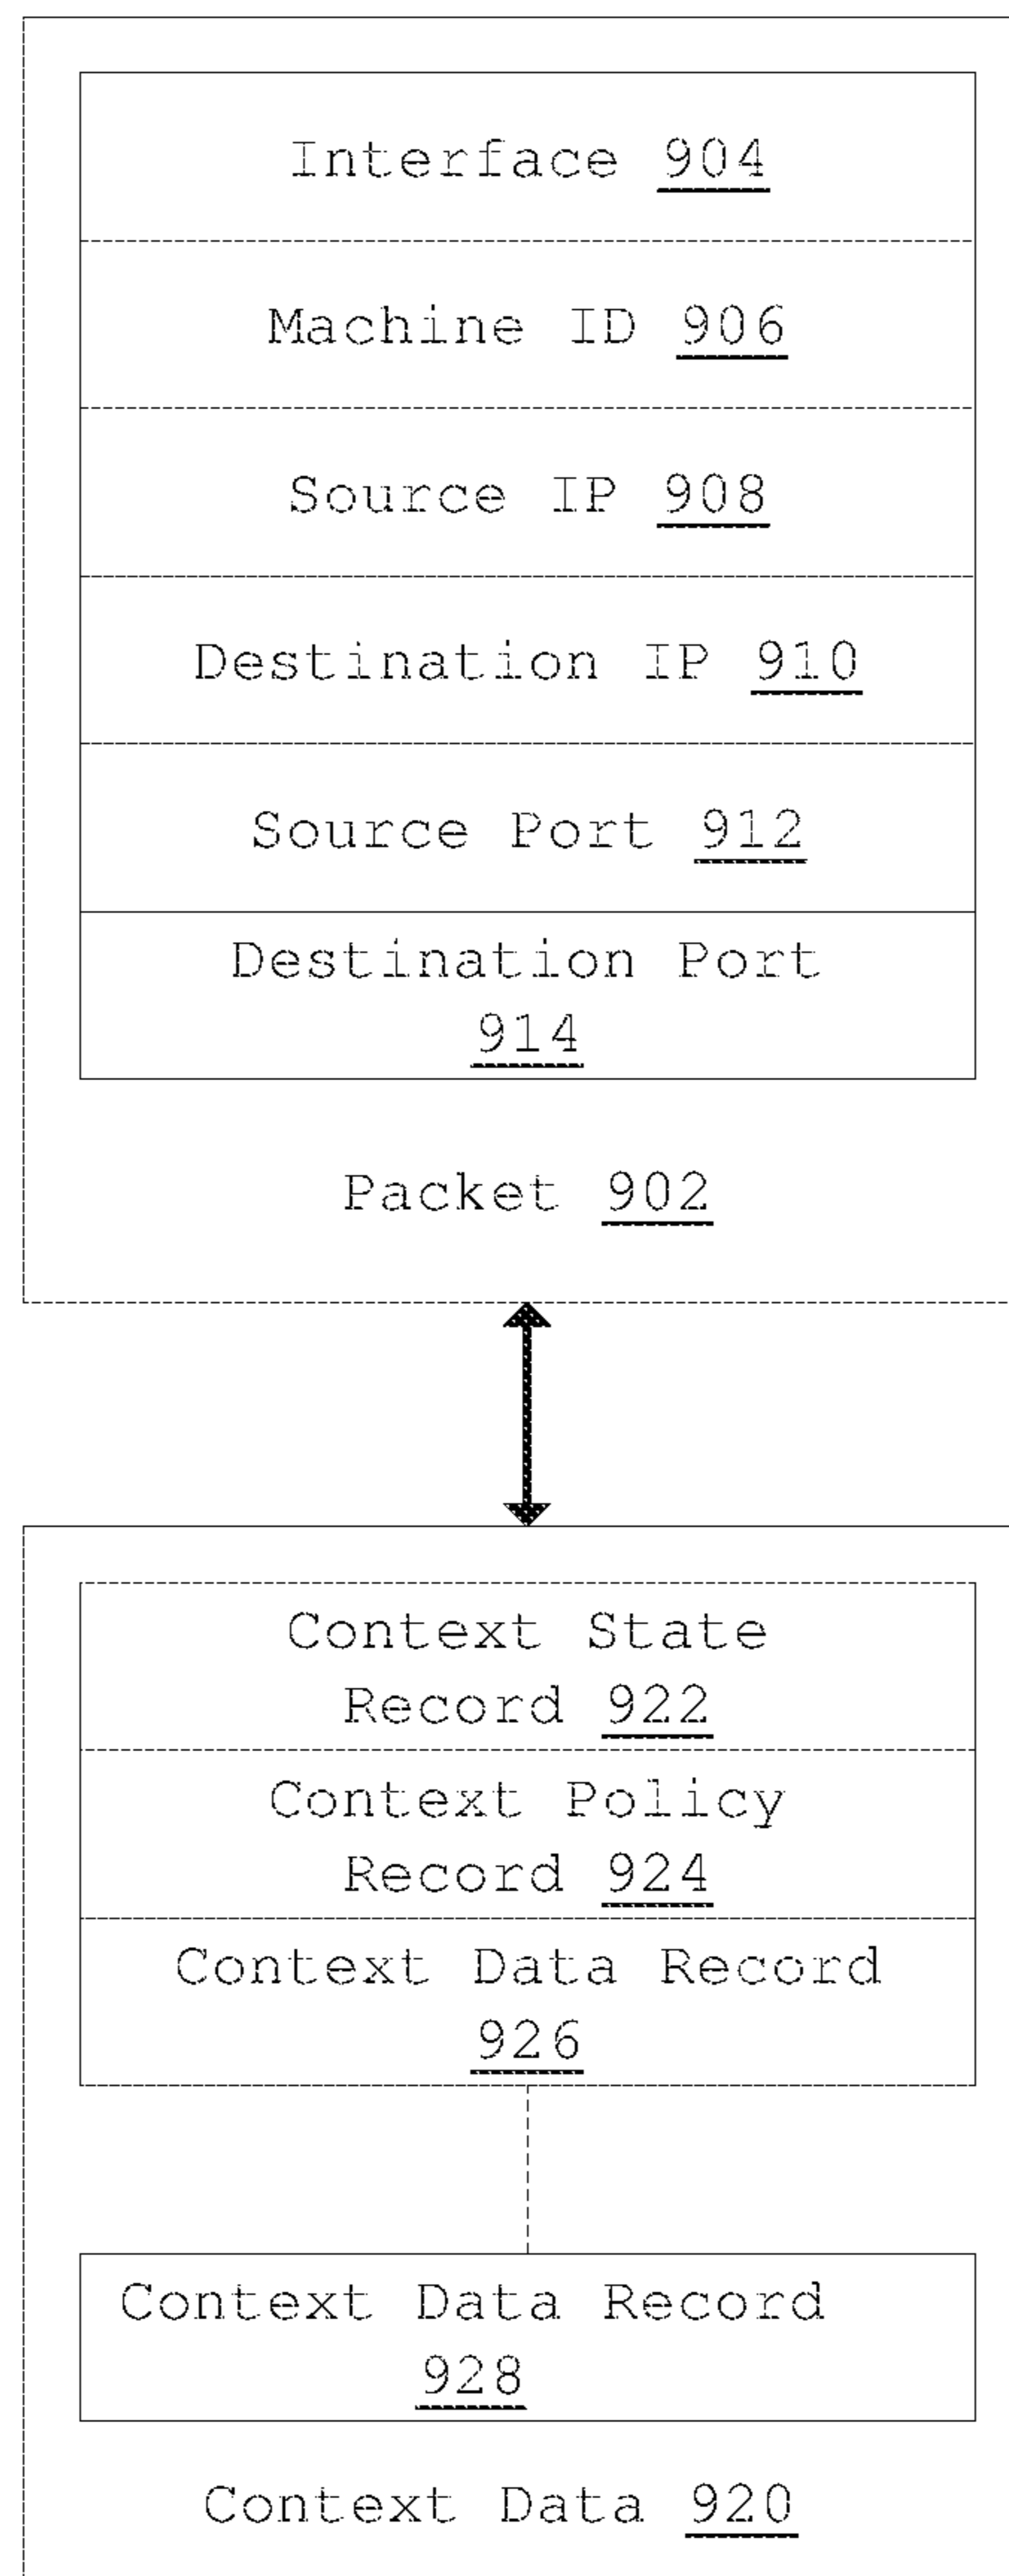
Interface 904

Machine ID 906

Source IP 908

Destination IP 910

Source Port 912

Destination Port 914

Packet 902

Context State Record 922

Context Policy Record 924

Context Data Record 926

Context Data Record 928

Context Data 920